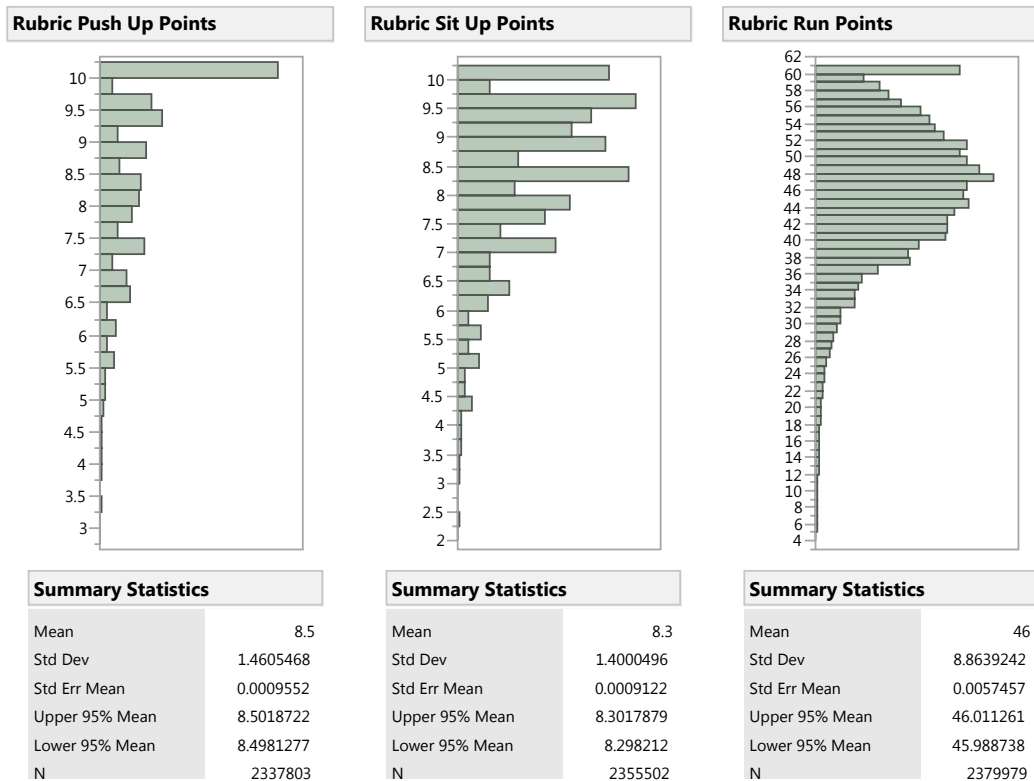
Rubric Push Up Points

10
9.5
9
8.5
8
7.5
7
6.5
6
5.5
5
4.5
4
3.5
3

Summary Statistics

| | |
|---|---|
| Mean | 8.5 |
| Std Dev | 1.4605468 |
| Std Err Mean | 0.0009552 |
| Upper 95% Mean | 8.5018722 |
| Lower 95% Mean | 8.4981277 |
| N | 2337803 |

Rubric Sit Up Points

10
9.5
9
8.5
8
7.5
7
6.5
6
5.5
5
4.5
4
3.5
3
2.5
2

Summary Statistics

| | |
|---|---|
| Mean | 8.3 |
| Std Dev | 1.4000496 |
| Std Err Mean | 0.0009122 |
| Upper 95% Mean | 8.3017879 |
| Lower 95% Mean | 8.298212 |
| N | 2355502 |

Rubric Run Points

62
60
58
56
54
52
50
48
46
44
42
40
38
36
34
32
30
28
26
24
22
20
18
16
14
12
10
8
6
4

Summary Statistics

| | |
|---|---|
| Mean | 46 |
| Std Dev | 8.8639242 |
| Std Err Mean | 0.0057457 |
| Upper 95% Mean | 46.011261 |
| Lower 95% Mean | 45.988738 |
| N | 2379979 |